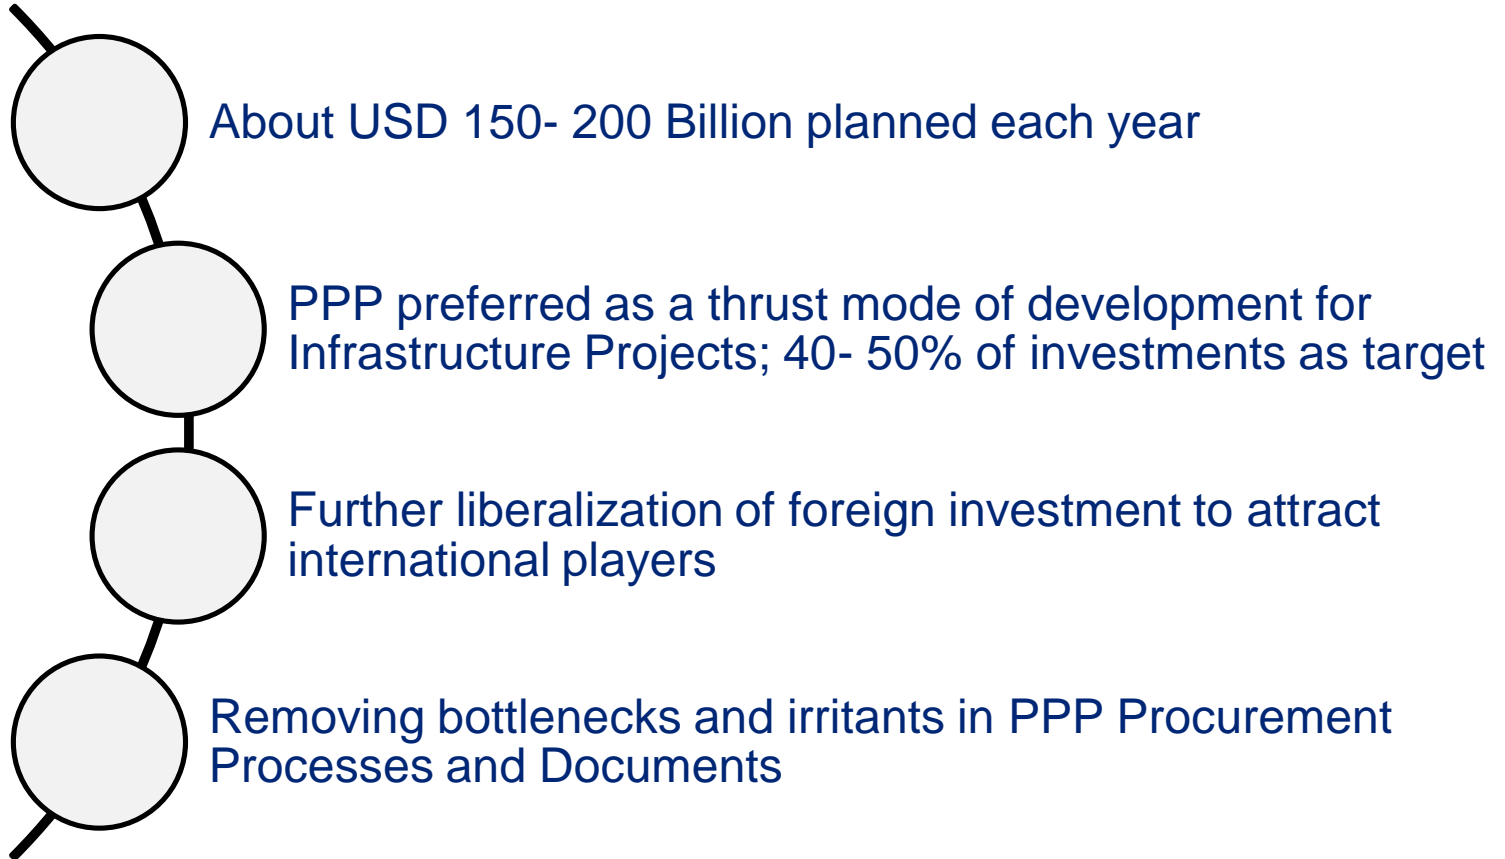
About USD 150- 200 Billion planned each year

PPP preferred as a thrust mode of development for Infrastructure Projects; 40- 50% of investments as target

Further liberalization of foreign investment to attract international players

Removing bottlenecks and irritants in PPP Procurement Processes and Documents